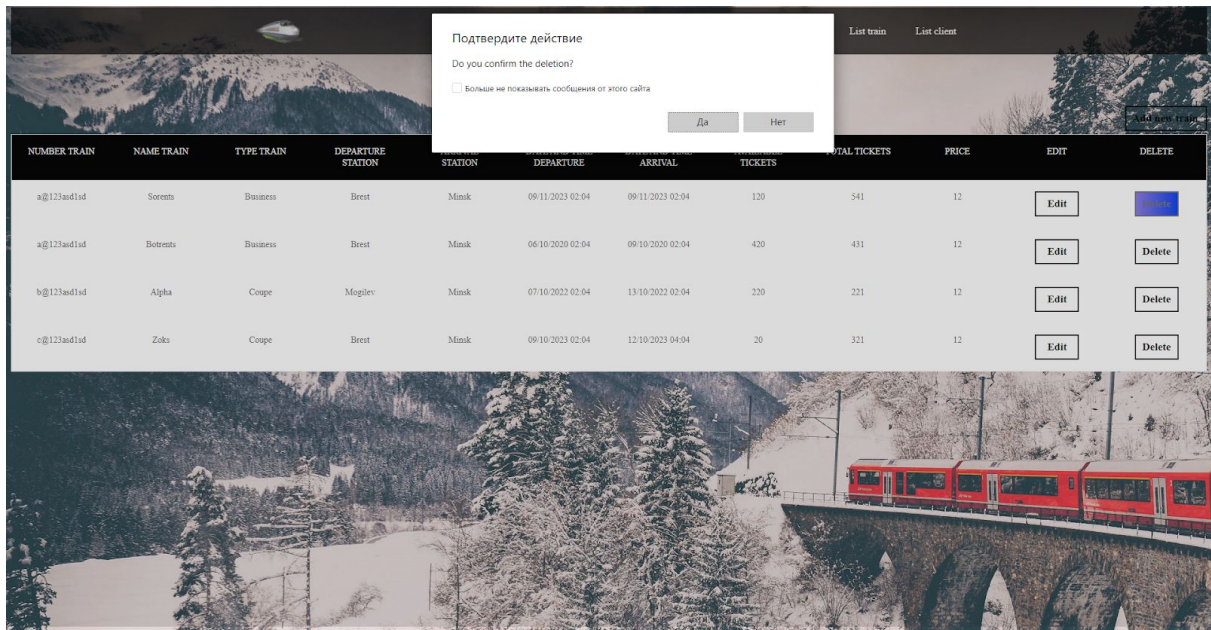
List train List client

Подтвердите действие

Do you confirm the deletion?

Больше не показывать сообщения от этого сайта

Да Нет

Add new train

| NUMBER TRAIN | NAME TRAIN | TYPE TRAIN | DEPARTURE STATION | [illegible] STATION | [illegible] DEPARTURE | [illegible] ARRIVAL | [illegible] TICKETS | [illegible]TAL TICKETS | PRICE | EDIT | DELETE |
|---|---|---|---|---|---|---|---|---|---|---|---|
| a@123asd1sd | Sorents | Business | Brest | Minsk | 09/11/2023 02:04 | 09/11/2023 02:04 | 120 | 541 | 12 | Edit | Delete |
| a@123asd1sd | Botrents | Business | Brest | Minsk | 06/10/2020 02:04 | 09/10/2020 02:04 | 420 | 431 | 12 | Edit | Delete |
| b@123asd1sd | Alpha | Coupe | Mogilev | Minsk | 07/10/2022 02:04 | 13/10/2022 02:04 | 220 | 221 | 12 | Edit | Delete |
| c@123asd1sd | Zoks | Coupe | Brest | Minsk | 09/10/2023 02:04 | 12/10/2023 04:04 | 20 | 321 | 12 | Edit | Delete |